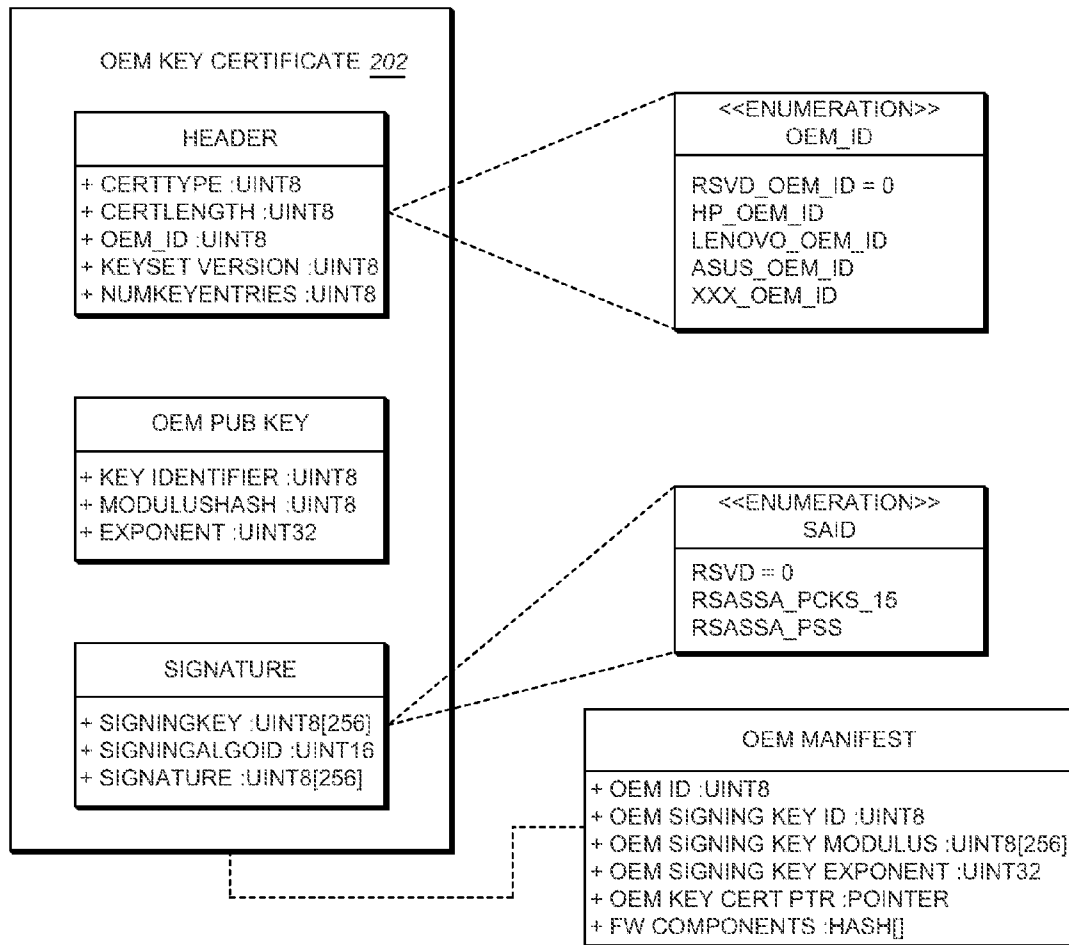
OEM KEY CERTIFICATE 202

HEADER

+ CERTTYPE :UINT8
+ CERTLENGTH :UINT8
+ OEM_ID :UINT8
+ KEYSET VERSION :UINT8
+ NUMKEYENTRIES :UINT8

<<ENUMERATION>>
OEM_ID

RSVD_OEM_ID = 0
HP_OEM_ID
LENOVO_OEM_ID
ASUS_OEM_ID
XXX_OEM_ID

OEM PUB KEY

+ KEY IDENTIFIER :UINT8
+ MODULUSHASH :UINT8
+ EXPONENT :UINT32

<<ENUMERATION>>
SAID

RSVD = 0
RSASSA_PCKS_15
RSASSA_PSS

SIGNATURE

+ SIGNINGKEY :UINT8[256]
+ SIGNINGALGOID :UINT16
+ SIGNATURE :UINT8[256]

OEM MANIFEST

+ OEM ID :UINT8
+ OEM SIGNING KEY ID :UINT8
+ OEM SIGNING KEY MODULUS :UINT8[256]
+ OEM SIGNING KEY EXPONENT :UINT32
+ OEM KEY CERT PTR :POINTER
+ FW COMPONENTS :HASH[]